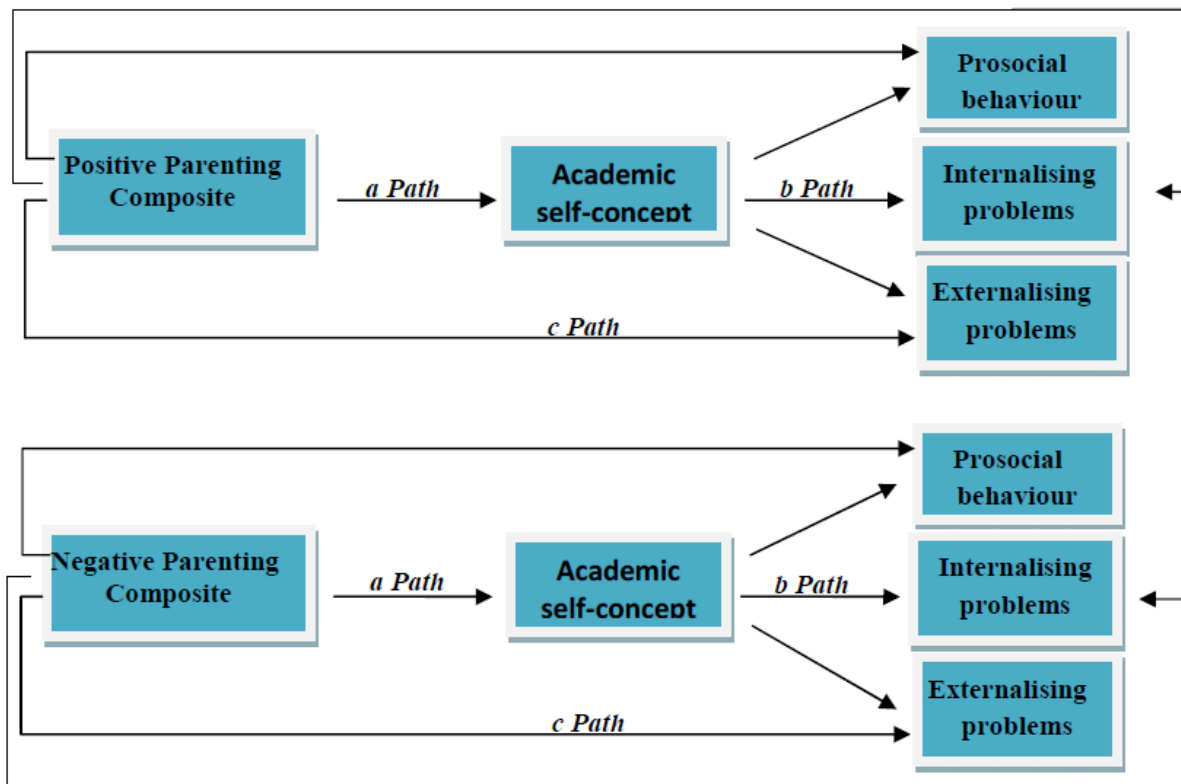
Prosocial behaviour

Positive Parenting Composite

a Path

Academic self-concept

b Path

Internalising problems

Externalising problems

c Path

Prosocial behaviour

Negative Parenting Composite

a Path

Academic self-concept

b Path

Internalising problems

Externalising problems

c Path